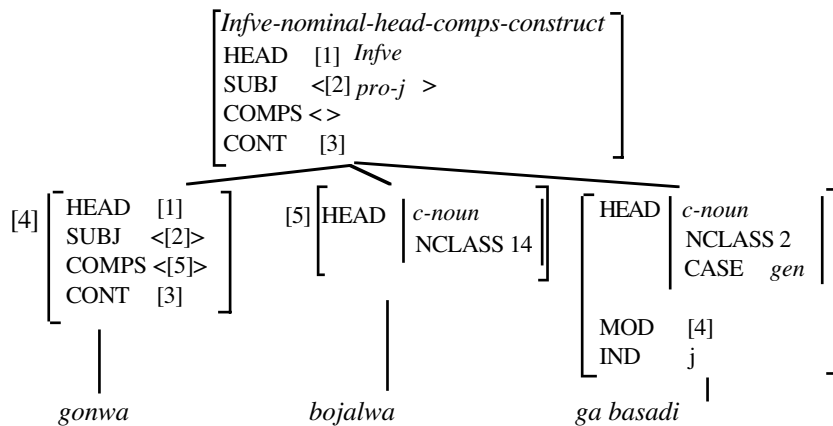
Infve-nominal-head-comps-construct
HEAD [1] Infve
SUBJ <[2] pro-j >
COMPS < >
CONT [3]

[4] HEAD [1]
SUBJ <[2]>
COMPS <[5]>
CONT [3]

[5] HEAD c-noun
NCLASS 14

HEAD c-noun
NCLASS 2
CASE gen
MOD [4]
IND j

gonwa

bojalwa

ga basadi